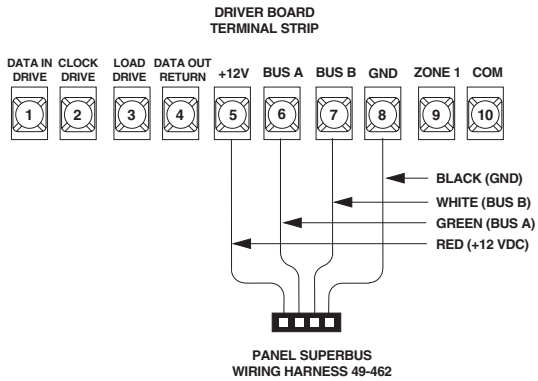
DRIVER BOARD
TERMINAL STRIP

DATA IN DRIVE
CLOCK DRIVE
LOAD DRIVE
DATA OUT RETURN
+12V
BUS A
BUS B
GND
ZONE 1
COM

1
2
3
4
5
6
7
8
9
10

BLACK (GND)
WHITE (BUS B)
GREEN (BUS A)
RED (+12 VDC)

PANEL SUPERBUS
WIRING HARNESS 49-462